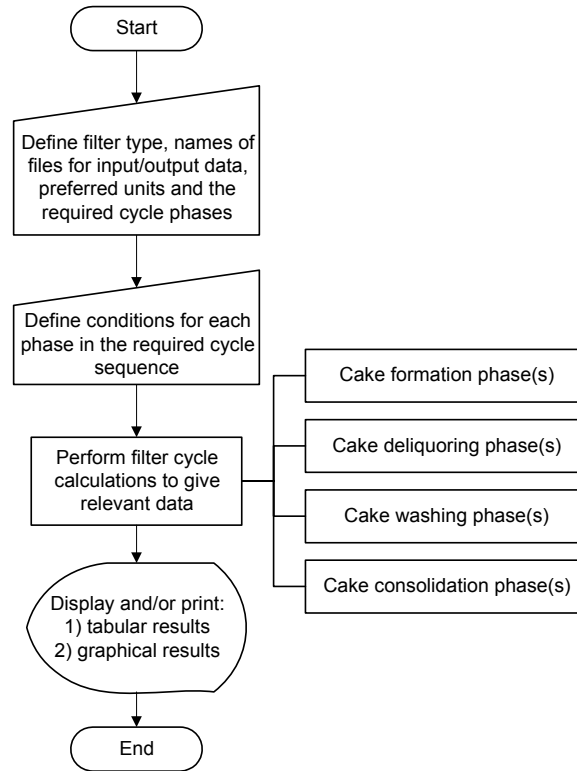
Start

Define filter type, names of files for input/output data, preferred units and the required cycle phases

Define conditions for each phase in the required cycle sequence

Perform filter cycle calculations to give relevant data

Cake formation phase(s)

Cake deliquoring phase(s)

Cake washing phase(s)

Cake consolidation phase(s)

Display and/or print:
1) tabular results
2) graphical results

End